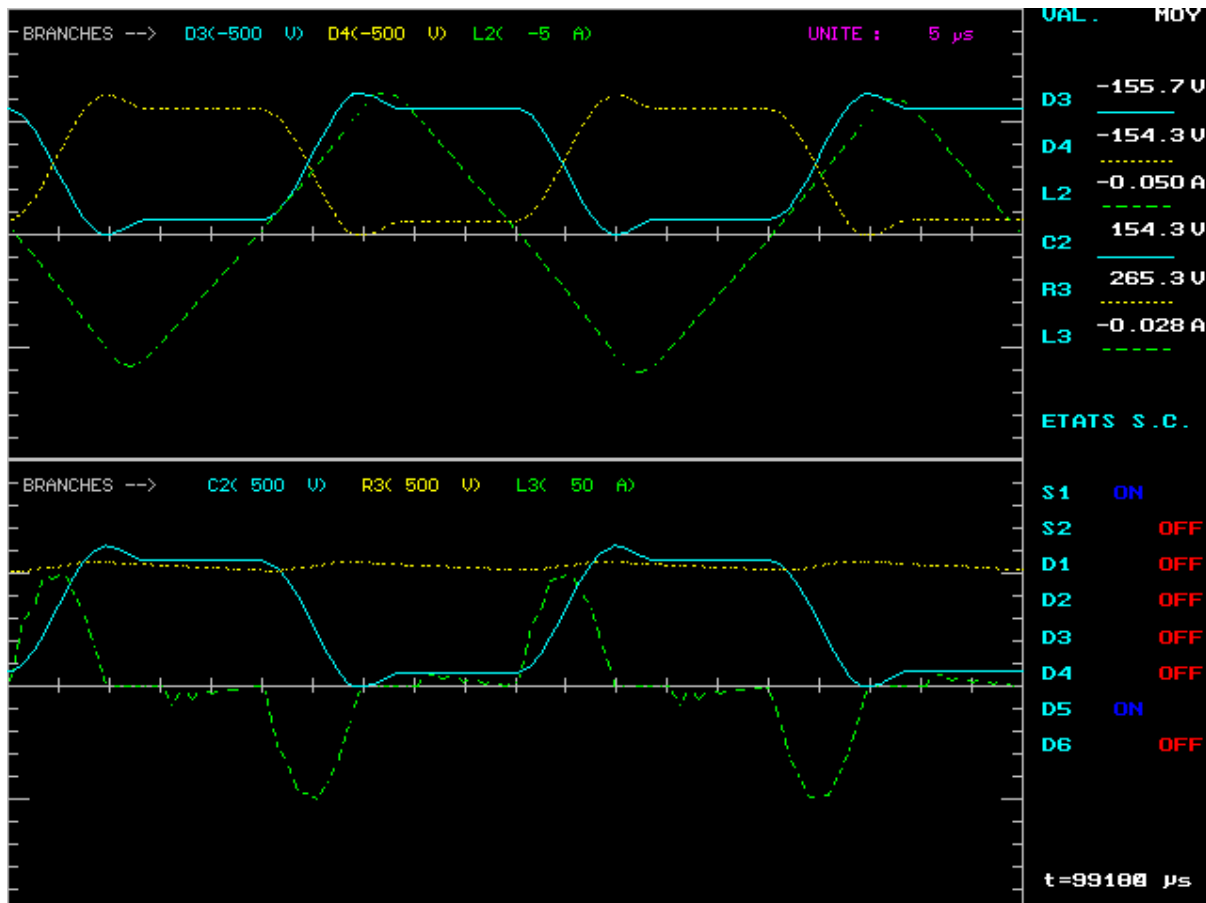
BRANCHES --> D3(-500 V) D4(-500 V) L2( -5 A) UNITE : 5 µs

VAL. MOY

D3 -155.7 V

D4 -154.3 V

L2 -0.050 A

C2 154.3 V

R3 265.3 V

L3 -0.028 A

ETATS S.C.

BRANCHES --> C2( 500 V) R3( 500 V) L3( 50 A)

S1 ON

S2 OFF

D1 OFF

D2 OFF

D3 OFF

D4 OFF

D5 ON

D6 OFF

t=99100 µs